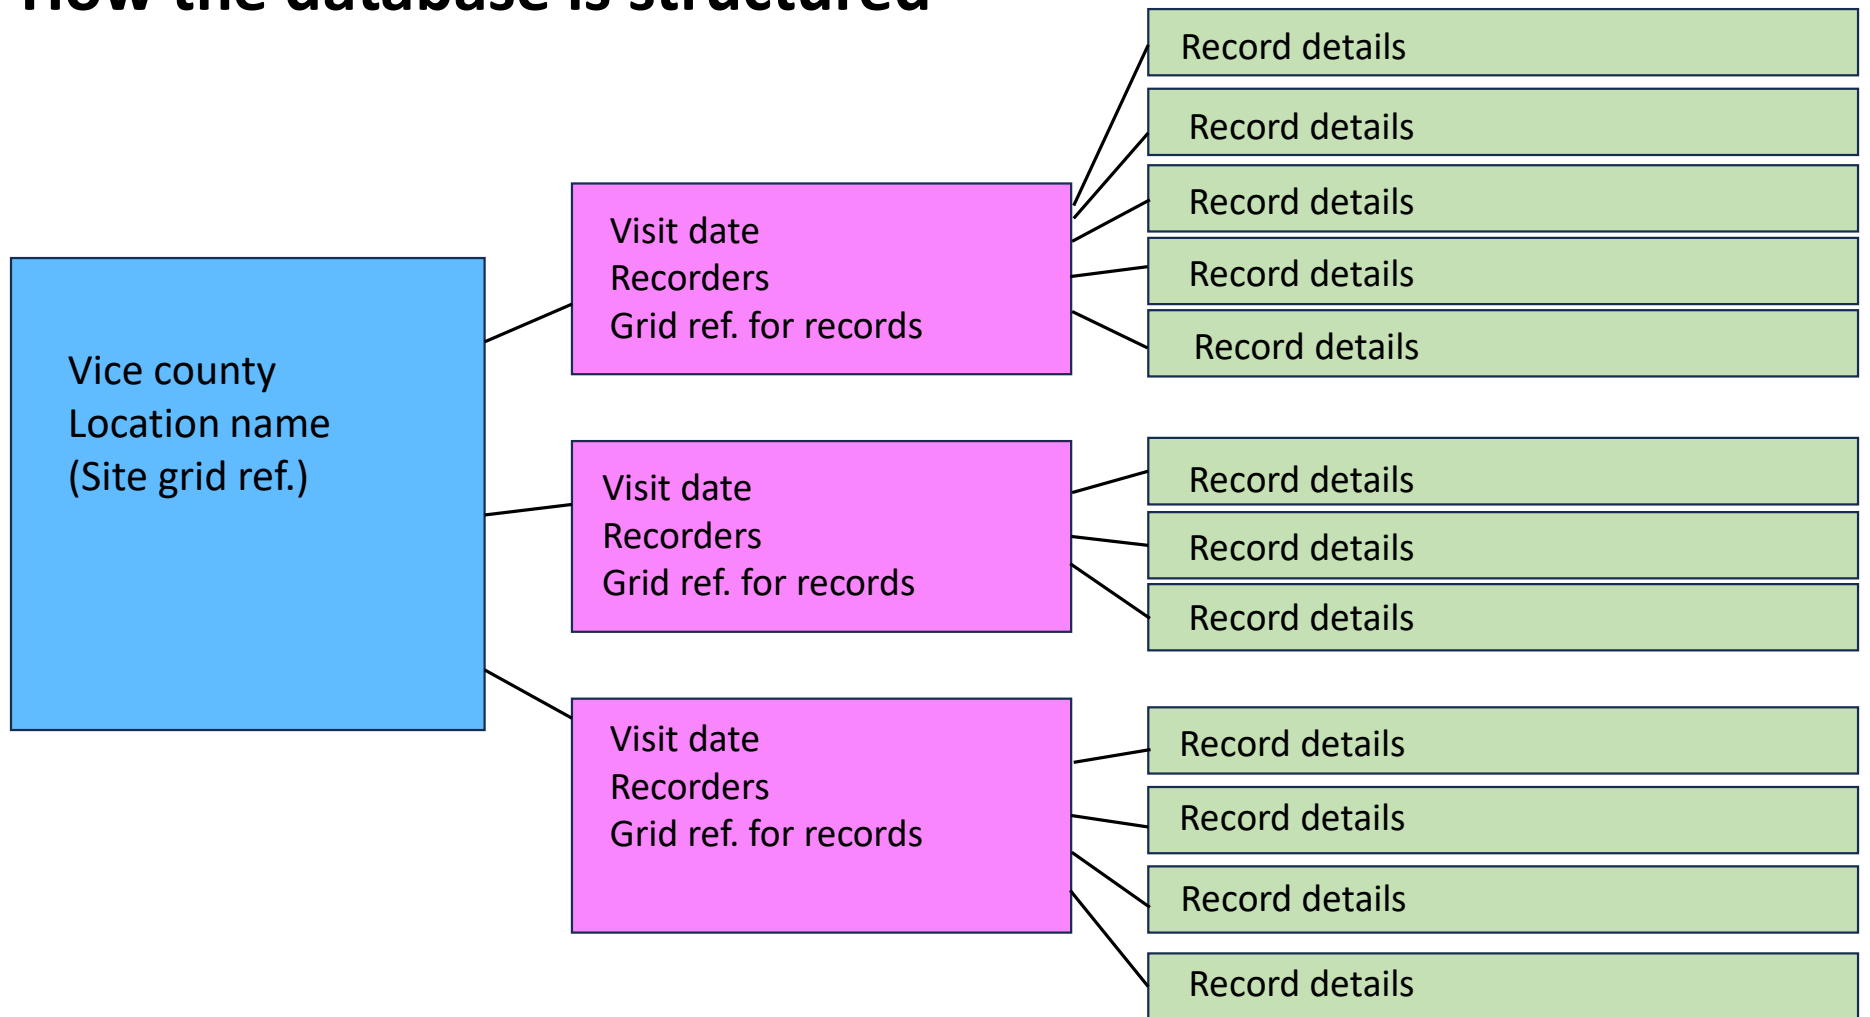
How the database is structured

Vice county
Location name
(Site grid ref.)

Visit date
Recorders
Grid ref. for records

Record details
Record details
Record details
Record details
Record details

Visit date
Recorders
Grid ref. for records

Record details
Record details
Record details

Visit date
Recorders
Grid ref. for records

Record details
Record details
Record details
Record details